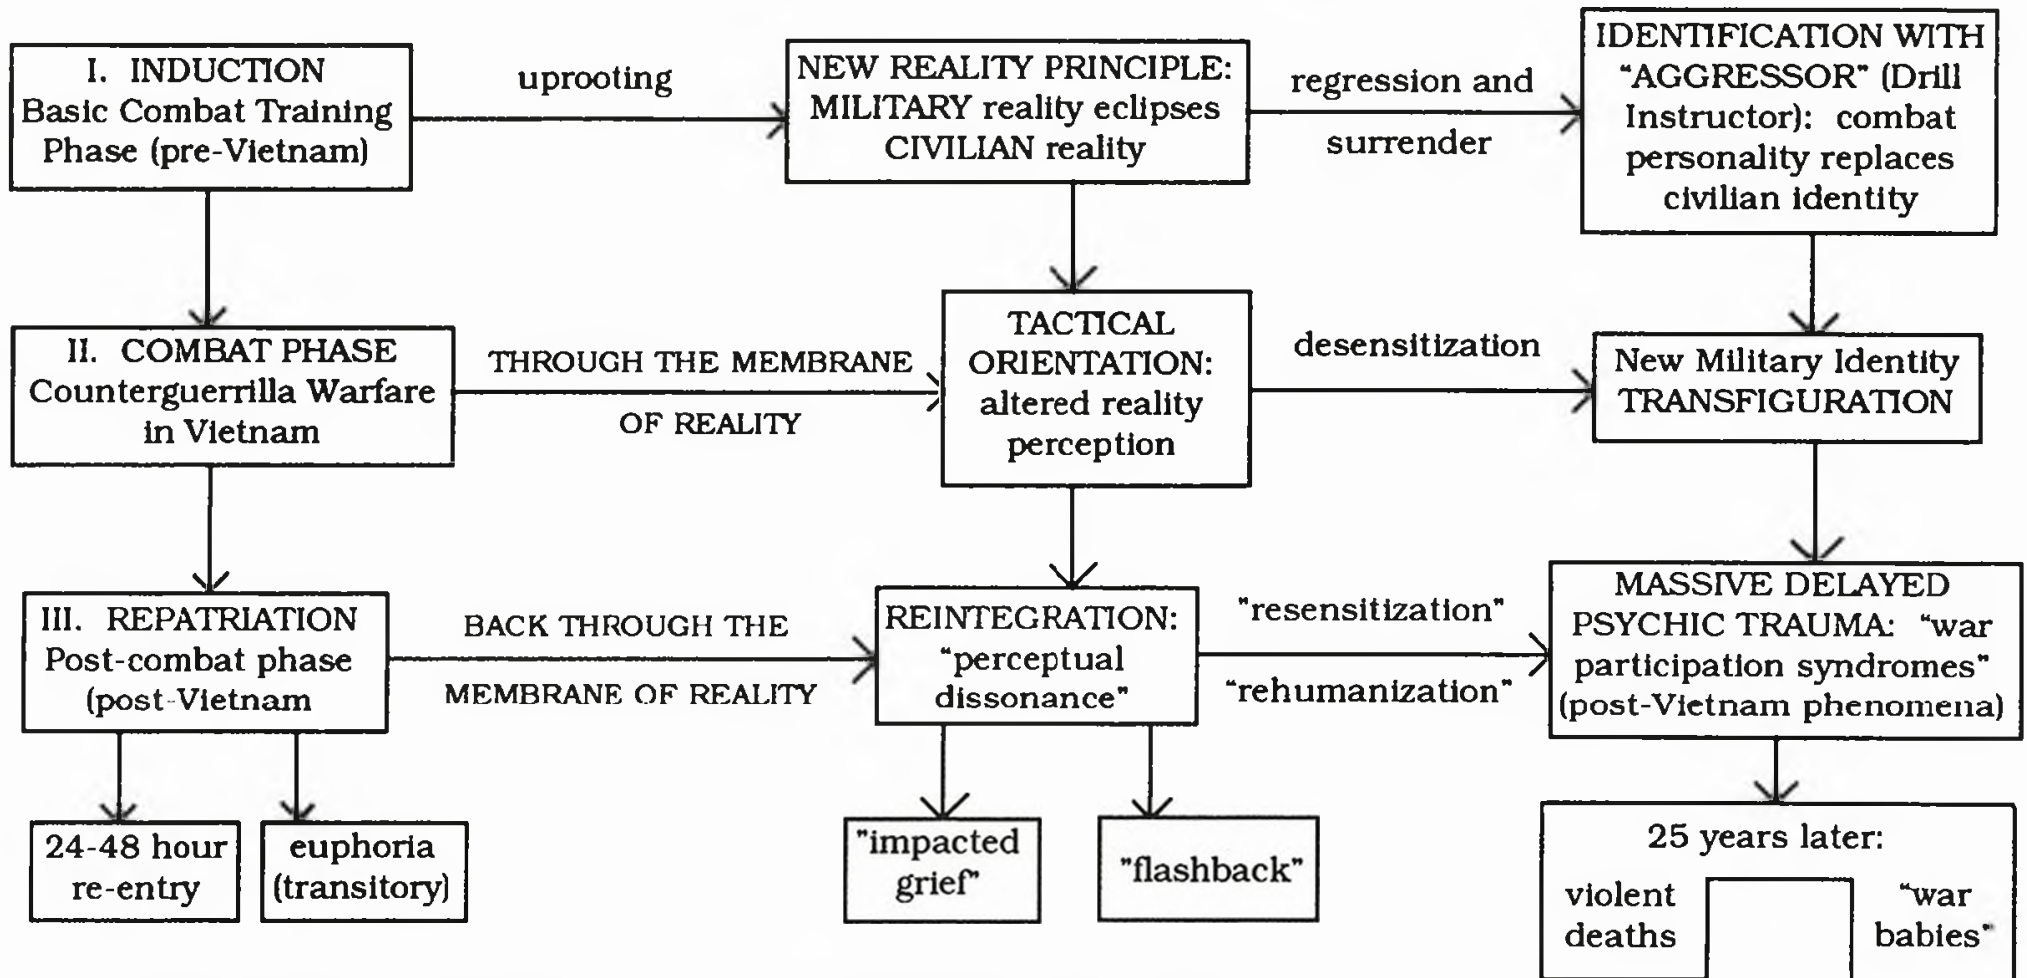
I. INDUCTION
Basic Combat Training Phase (pre-Vietnam)

uprooting

NEW REALITY PRINCIPLE: MILITARY reality eclipses CIVILIAN reality

regression and surrender

IDENTIFICATION WITH "AGGRESSOR" (Drill Instructor): combat personality replaces civilian identity

II. COMBAT PHASE
Counterguerrilla Warfare in Vietnam

THROUGH THE MEMBRANE OF REALITY

TACTICAL ORIENTATION: altered reality perception

desensitization

New Military Identity TRANSFIGURATION

III. REPATRIATION
Post-combat phase (post-Vietnam

BACK THROUGH THE MEMBRANE OF REALITY

REINTEGRATION: "perceptual dissonance"

"resensitization"

"rehumanization"

MASSIVE DELAYED PSYCHIC TRAUMA: "war participation syndromes" (post-Vietnam phenomena)

24-48 hour re-entry

euphoria (transitory)

"impacted grief"

"flashback"

25 years later:

violent deaths

"war babies"